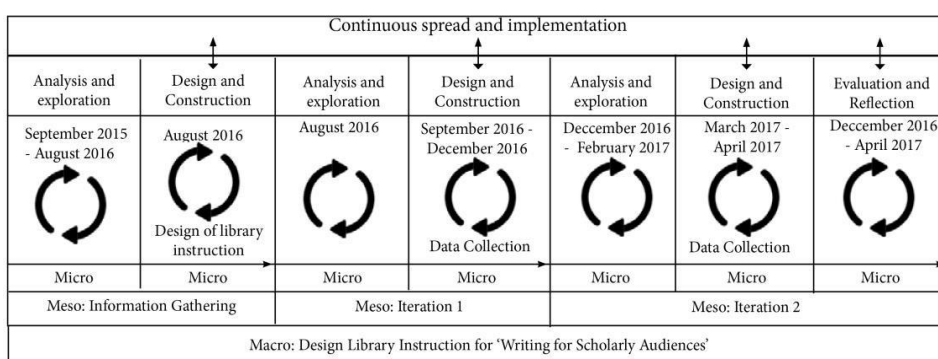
Continuous spread and implementation

Analysis and exploration

September 2015 - August 2016

Micro

Design and Construction

August 2016

Design of library instruction

Micro

Meso: Information Gathering

Analysis and exploration

August 2016

Micro

Design and Construction

September 2016 - December 2016

Data Collection

Micro

Meso: Iteration 1

Analysis and exploration

Deccember 2016 - February 2017

Micro

Design and Construction

March 2017 - April 2017

Data Collection

Micro

Evaluation and Reflection

Deccember 2016 - April 2017

Micro

Meso: Iteration 2

Macro: Design Library Instruction for 'Writing for Scholarly Audiences'